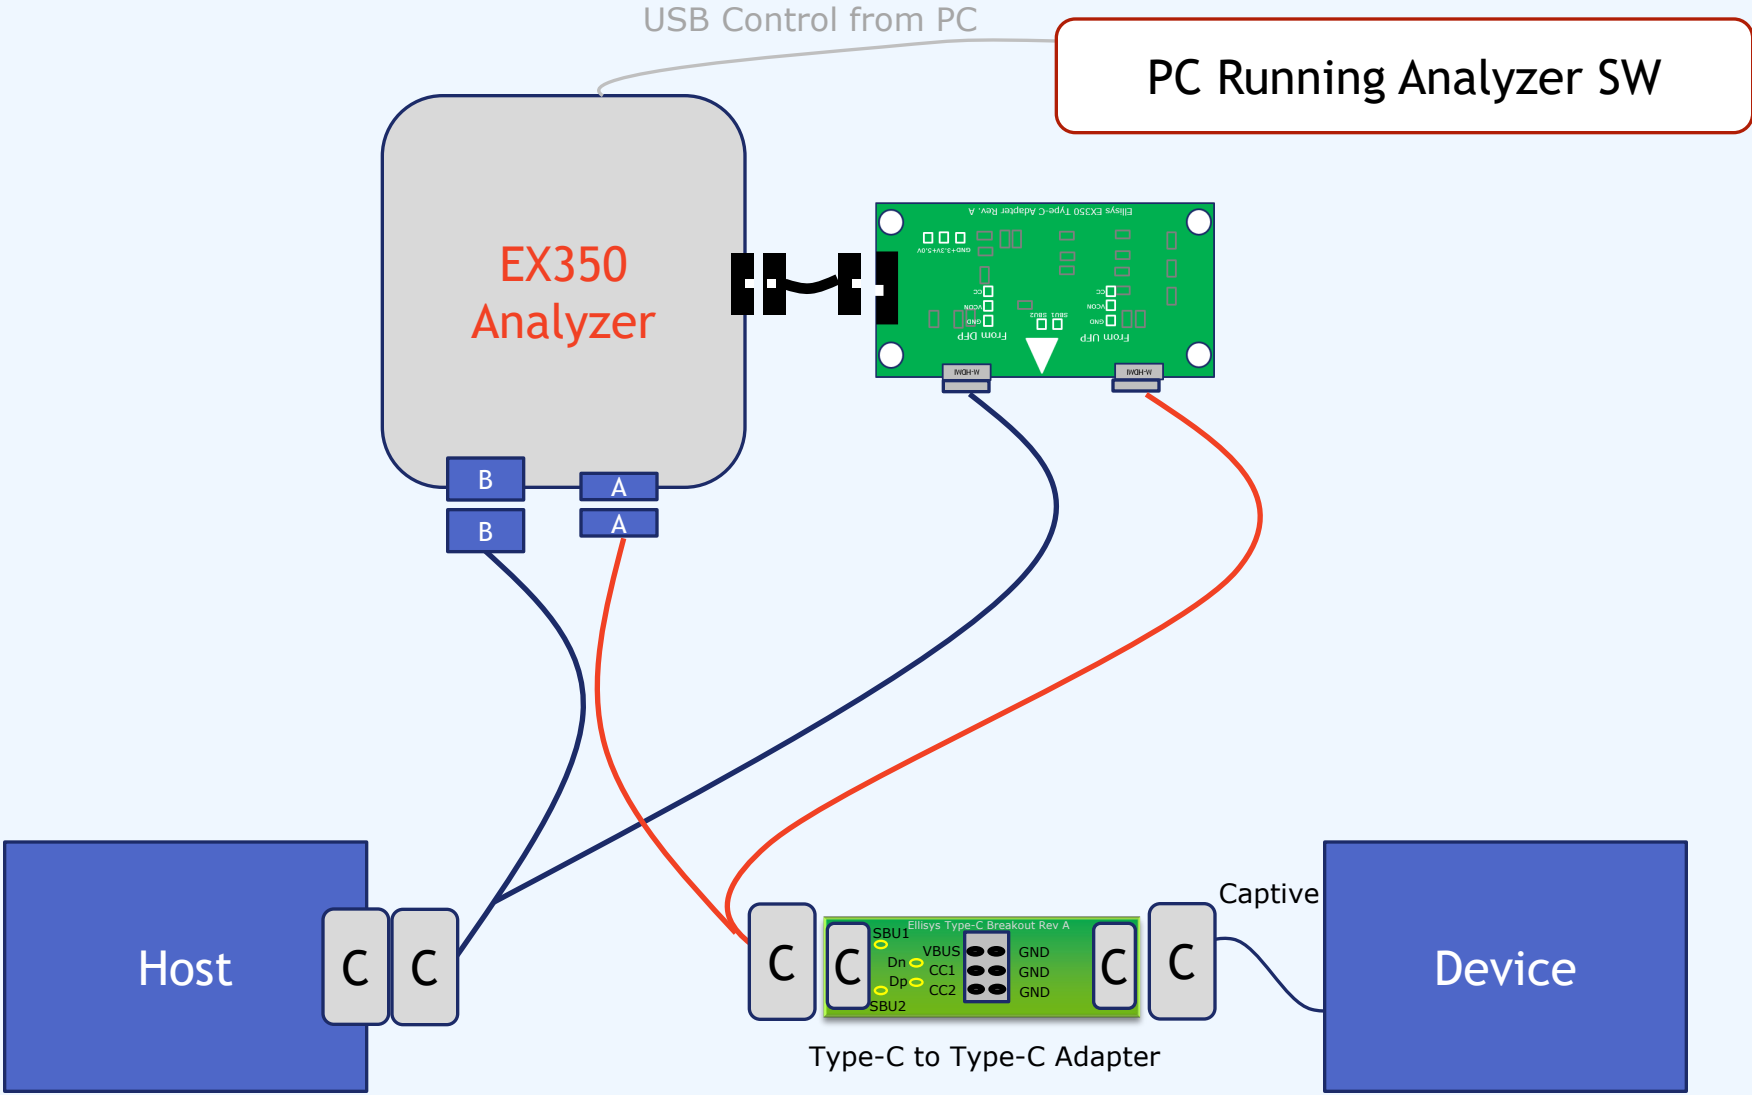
USB Control from PC

PC Running Analyzer SW

EX350 Analyzer

Ellisys EX350 Type-C Adapter Rev. A

From DFP

From UFP

B

B

A

A

Host

C

C

C

C

Ellisys Type-C Breakout Rev A

SBU1

VBUS

Dn

CC1

Dp

CC2

SBU2

GND

GND

GND

C

C

Captive

Device

Type-C to Type-C Adapter